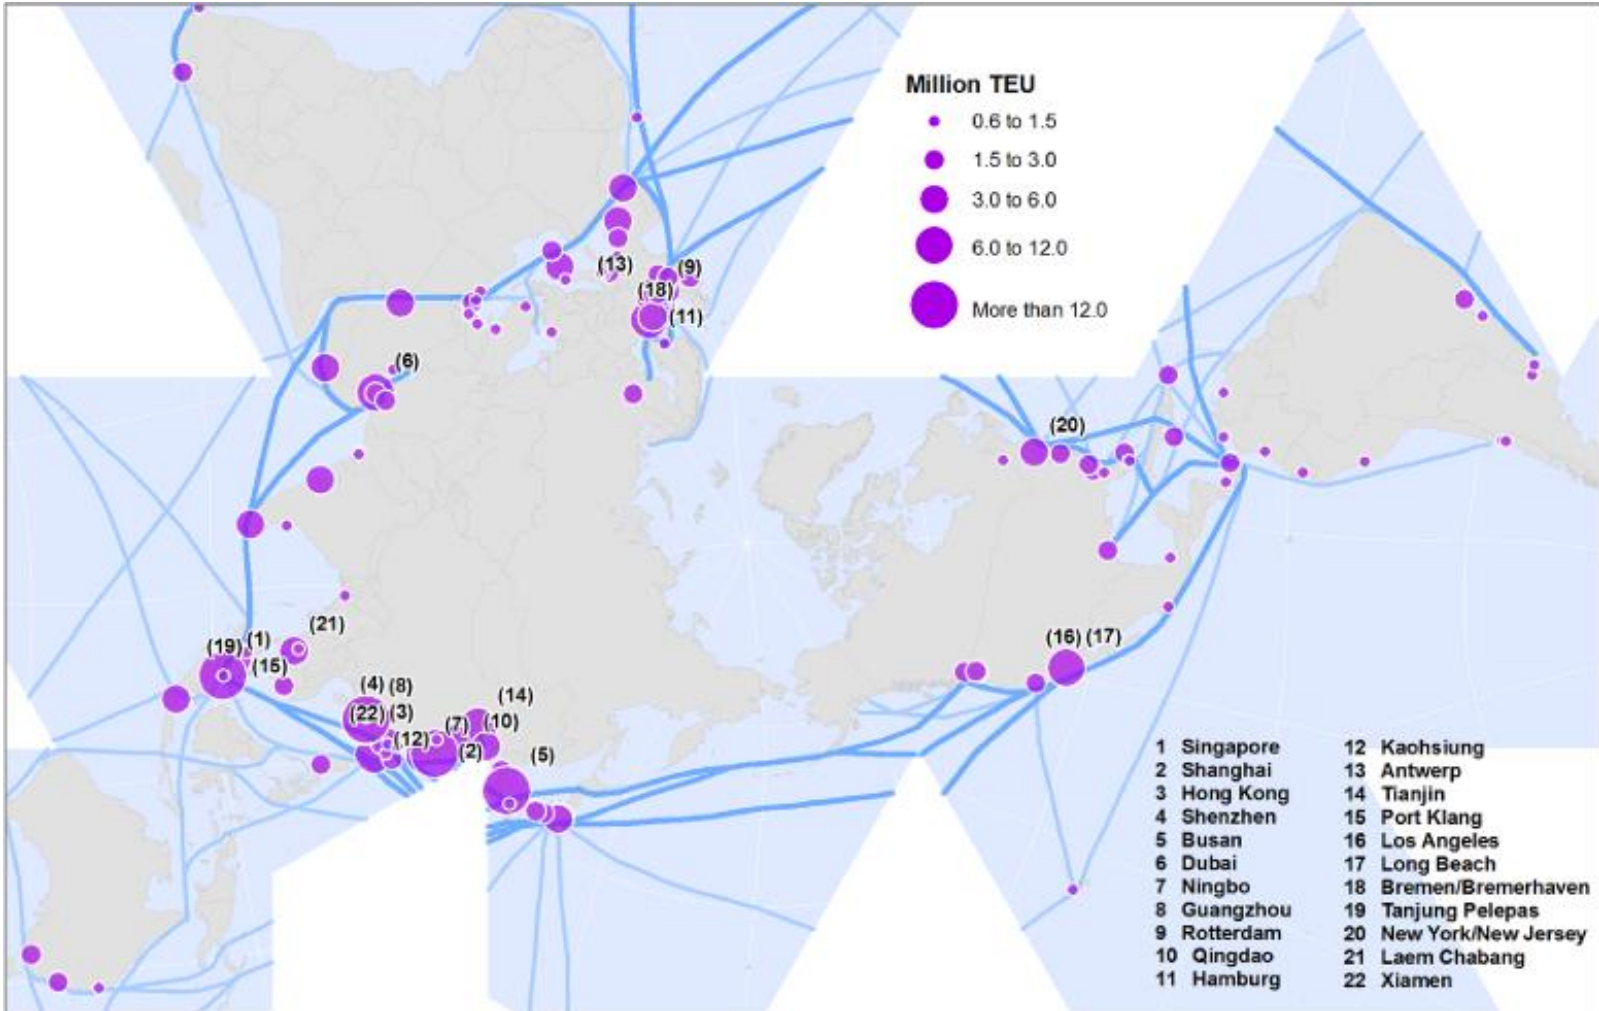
Million TEU
0.6 to 1.5
1.5 to 3.0
3.0 to 6.0
6.0 to 12.0
More than 12.0

(13) (9) (18) (11) (6) (20) (21) (19) (1) (15) (16) (17) (4) (8) (22) (3) (14) (7) (10) (12) (2) (5)

1 Singapore
2 Shanghai
3 Hong Kong
4 Shenzhen
5 Busan
6 Dubai
7 Ningbo
8 Guangzhou
9 Rotterdam
10 Qingdao
11 Hamburg
12 Kaohsiung
13 Antwerp
14 Tianjin
15 Port Klang
16 Los Angeles
17 Long Beach
18 Bremen/Bremerhaven
19 Tanjung Pelepas
20 New York/New Jersey
21 Laem Chabang
22 Xiamen